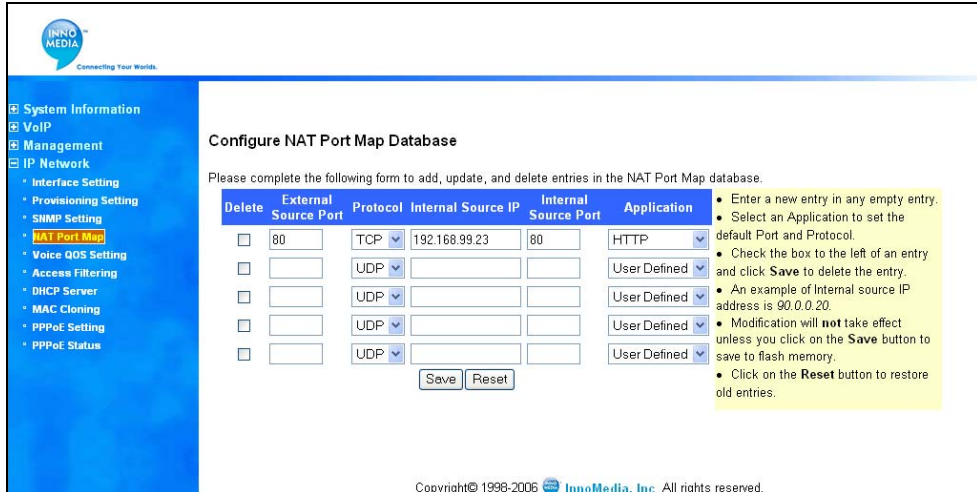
INNO MEDIA
Connecting Your Worlds.

⊞ System Information
⊞ VoIP
⊞ Management
⊟ IP Network
* Interface Setting
* Provisioning Setting
* SNMP Setting
* NAT Port Map
* Voice QOS Setting
* Access Filtering
* DHCP Server
* MAC Cloning
* PPPoE Setting
* PPPoE Status

Configure NAT Port Map Database

Please complete the following form to add, update, and delete entries in the NAT Port Map database.

| Delete | External Source Port | Protocol | Internal Source IP | Internal Source Port | Application |
|---|---|---|---|---|---|
| ☐ | 80 | TCP | 192.168.99.23 | 80 | HTTP |
| ☐ | | UDP | | | User Defined |
| ☐ | | UDP | | | User Defined |
| ☐ | | UDP | | | User Defined |
| ☐ | | UDP | | | User Defined |

Save Reset

• Enter a new entry in any empty entry.
• Select an Application to set the default Port and Protocol.
• Check the box to the left of an entry and click Save to delete the entry.
• An example of Internal source IP address is 90.0.0.20.
• Modification will not take effect unless you click on the Save button to save to flash memory.
• Click on the Reset button to restore old entries.

Copyright© 1998-2006 InnoMedia, Inc. All rights reserved.